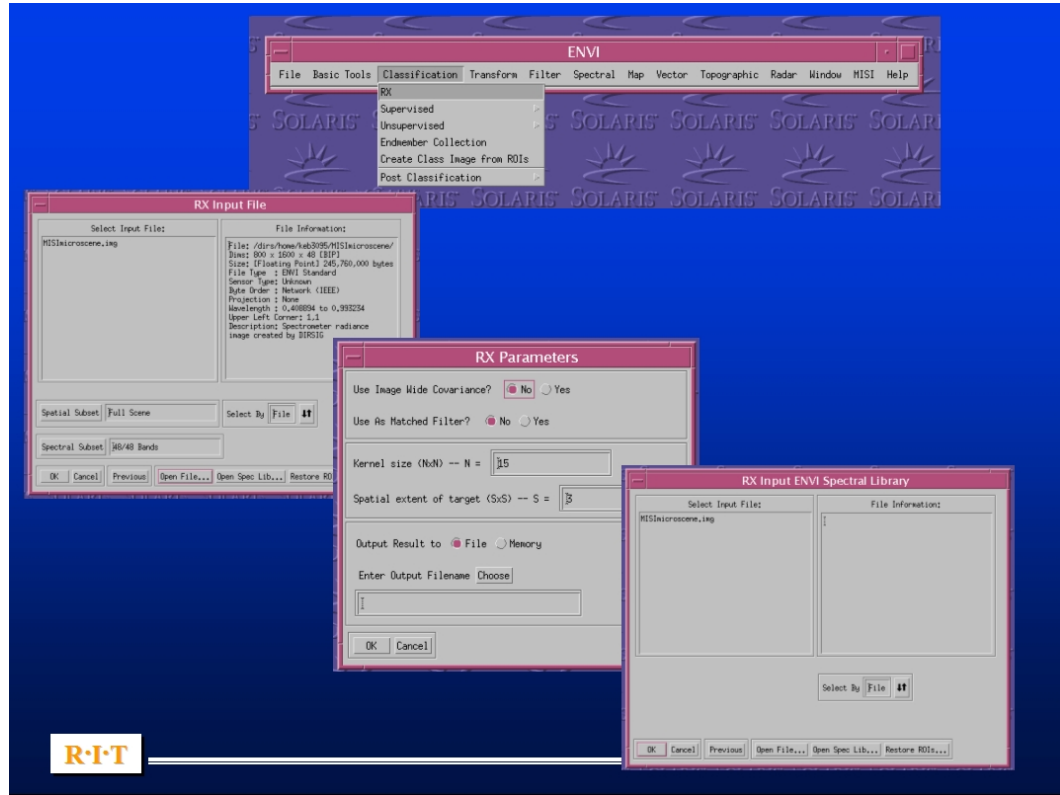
ENVI

File Basic Tools Classification Transform Filter Spectral Map Vector Topographic Radar Window MISI Help

RX
Supervised
Unsupervised
Endmember Collection
Create Class Image from ROIs
Post Classification

SOLARIS SOLARIS SOLARIS SOLARIS SOLARIS
SOLARIS SOLARIS SOLARIS SOLARIS SOLARIS

RX Input File

Select Input File:
MISImicroscene.img

File Information:
File: /dirs/home/keb3095/MISImicroscene/
Dims: 800 x 1600 x 48 [BIP]
Size: [Floating Point] 245,760,000 bytes
File Type : ENVI Standard
Sensor Type: Unknown
Byte Order : Network (IEEE)
Projection : None
Wavelength : 0.408894 to 0.993234
Upper Left Corner: 1,1
Description: Spectrometer radiance image created by DIRSIG

Spatial Subset Full Scene
Select By File
Spectral Subset 48/48 Bands

OK Cancel Previous Open File... Open Spec Lib... Restore RO

RX Parameters

Use Image Wide Covariance? No Yes

Use As Matched Filter? No Yes

Kernel size (NxN) -- N = 15

Spatial extent of target (SxS) -- S = 3

Output Result to File Memory

Enter Output Filename Choose

OK Cancel

RX Input ENVI Spectral Library

Select Input File:
MISImicroscene.img

File Information:

Select By File

OK Cancel Previous Open File... Open Spec Lib... Restore ROIs...

R·I·T